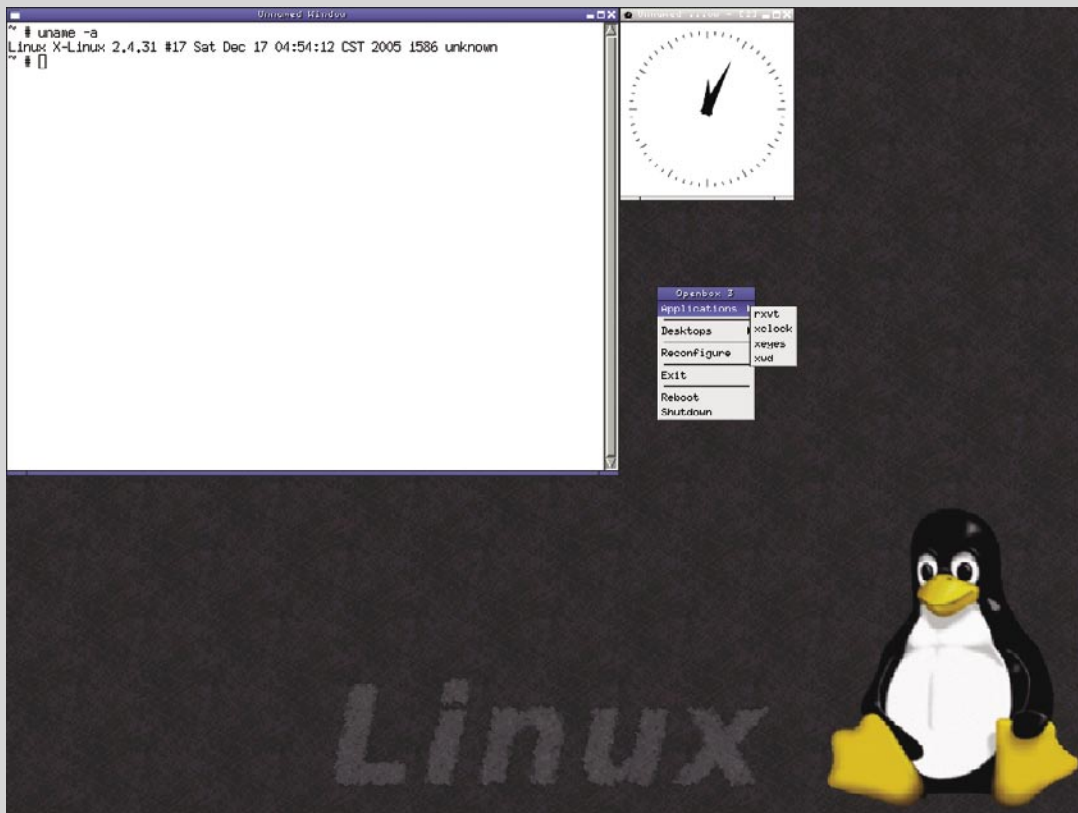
Unnamed Window

~ # uname -a
Linux X-Linux 2.4.31 #17 Sat Dec 17 04:54:12 CST 2005 i586 unknown
~ # []

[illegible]

Openbox 3
Applications
Desktops
Reconfigure
Exit
Reboot
Shutdown

rxvt
xclock
xeyes
xwd

Linux